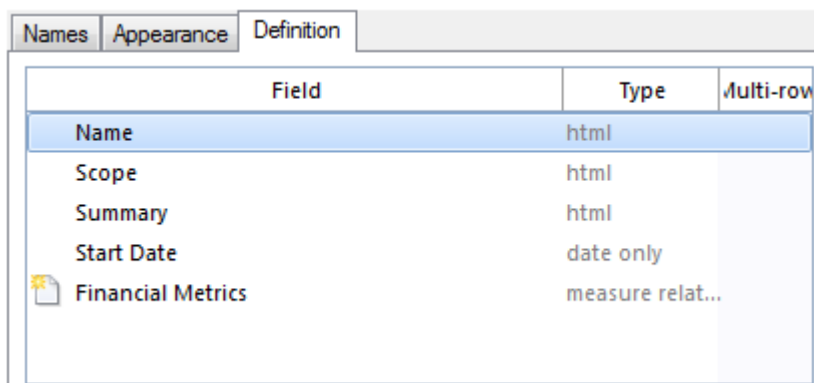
Names | Appearance | Definition

| Field | Type | Multi-row |
|---|---|---|
| Name | html | |
| Scope | html | |
| Summary | html | |
| Start Date | date only | |
| Financial Metrics | measure relat... | |